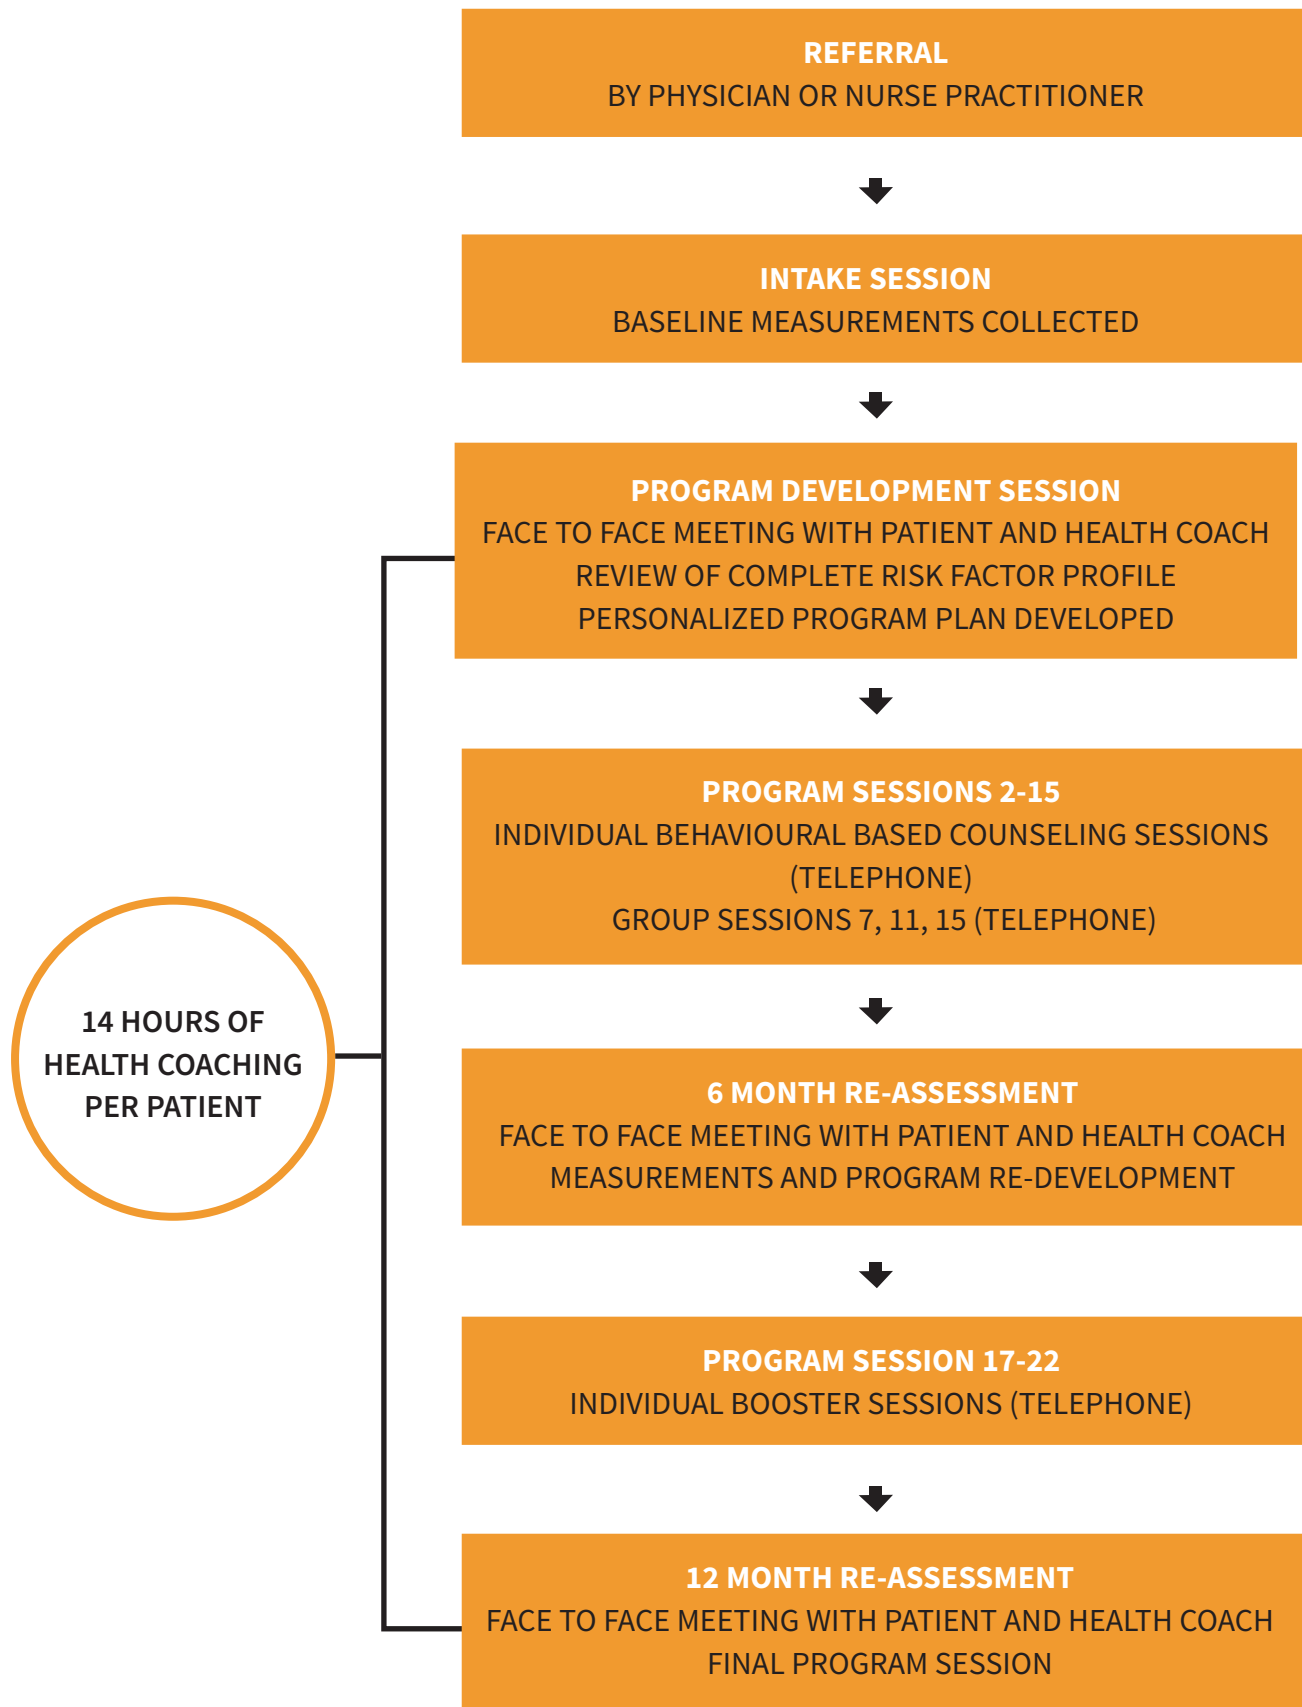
REFERRAL
BY PHYSICIAN OR NURSE PRACTITIONER

INTAKE SESSION
BASELINE MEASUREMENTS COLLECTED

PROGRAM DEVELOPMENT SESSION
FACE TO FACE MEETING WITH PATIENT AND HEALTH COACH
REVIEW OF COMPLETE RISK FACTOR PROFILE
PERSONALIZED PROGRAM PLAN DEVELOPED

PROGRAM SESSIONS 2-15
INDIVIDUAL BEHAVIOURAL BASED COUNSELING SESSIONS (TELEPHONE)
GROUP SESSIONS 7, 11, 15 (TELEPHONE)

6 MONTH RE-ASSESSMENT
FACE TO FACE MEETING WITH PATIENT AND HEALTH COACH
MEASUREMENTS AND PROGRAM RE-DEVELOPMENT

PROGRAM SESSION 17-22
INDIVIDUAL BOOSTER SESSIONS (TELEPHONE)

12 MONTH RE-ASSESSMENT
FACE TO FACE MEETING WITH PATIENT AND HEALTH COACH
FINAL PROGRAM SESSION

14 HOURS OF HEALTH COACHING PER PATIENT